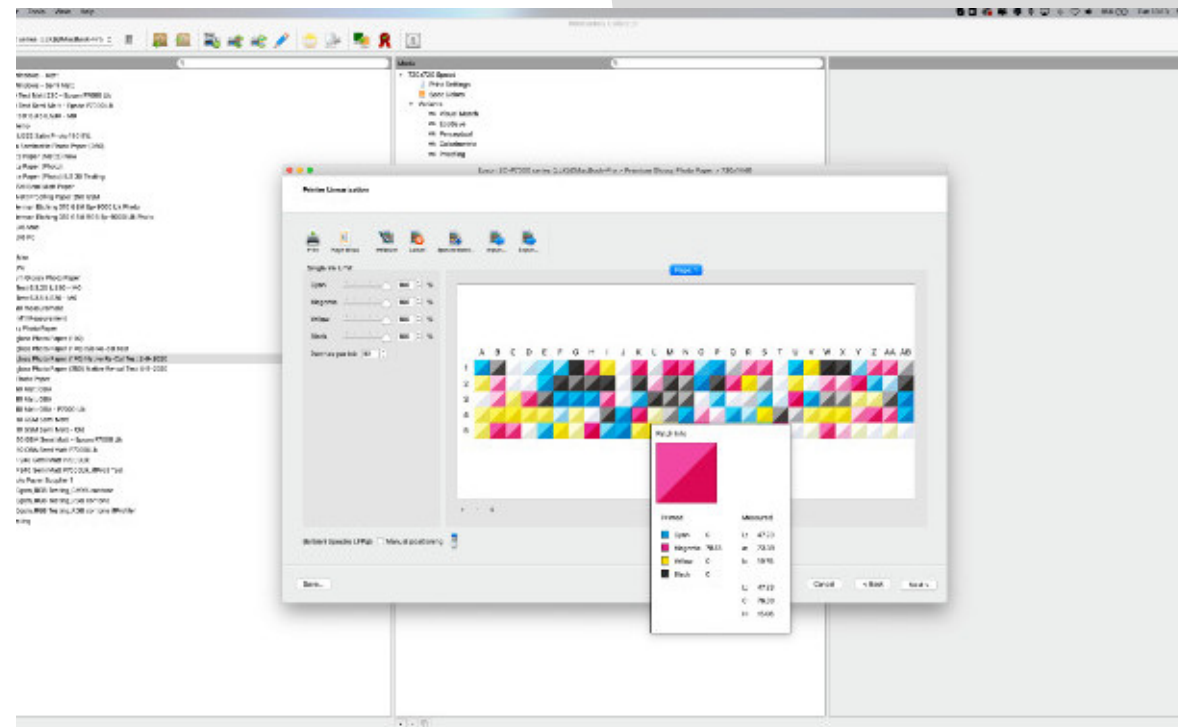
Tools View Help

Printer Linearization

Single ink LFM

Cyan
Magenta
Yellow
Black

Page 1

A B C D E F G H I J K L M N O P Q R S T U V W X Y Z AA AB

1
2
3
4
5

Patch Info

Printed Measured

Cyan 0
Magenta
Yellow 0
Black 0

Manual positioning

Save...

Cancel < Back Next >